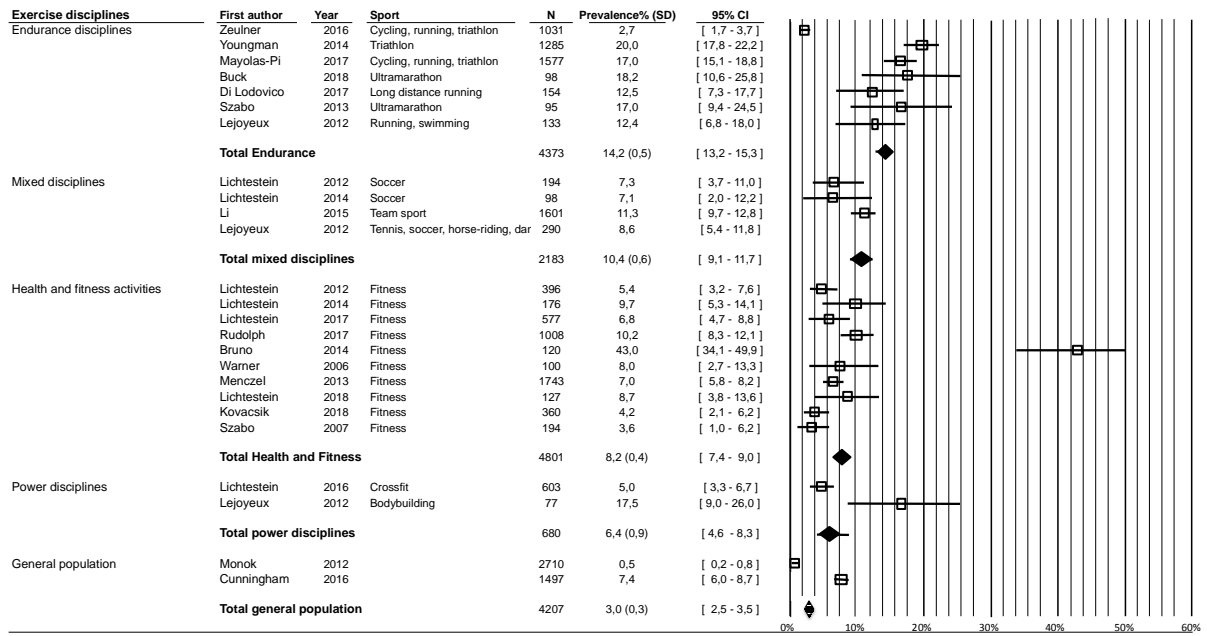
| Exercise disciplines | First author | Year | Sport | N | Prevalence% (SD) | 95% CI |
|---|---|---|---|---|---|---|
| Endurance disciplines | Zeulner | 2016 | Cycling, running, triathlon | 1031 | 2,7 | [ 1,7 - 3,7 ] |
| | Youngman | 2014 | Triathlon | 1285 | 20,0 | [ 17,8 - 22,2 ] |
| | Mayolas-Pi | 2017 | Cycling, running, triathlon | 1577 | 17,0 | [ 15,1 - 18,8 ] |
| | Buck | 2018 | Ultramarathon | 98 | 18,2 | [ 10,6 - 25,8 ] |
| | Di Lodovico | 2017 | Long distance running | 154 | 12,5 | [ 7,3 - 17,7 ] |
| | Szabo | 2013 | Ultramarathon | 95 | 17,0 | [ 9,4 - 24,5 ] |
| | Lejoyeux | 2012 | Running, swimming | 133 | 12,4 | [ 6,8 - 18,0 ] |
| | Total Endurance | | | 4373 | 14,2 (0,5) | [ 13,2 - 15,3 ] |
| Mixed disciplines | Lichtestein | 2012 | Soccer | 194 | 7,3 | [ 3,7 - 11,0 ] |
| | Lichtestein | 2014 | Soccer | 98 | 7,1 | [ 2,0 - 12,2 ] |
| | Li | 2015 | Team sport | 1601 | 11,3 | [ 9,7 - 12,8 ] |
| | Lejoyeux | 2012 | Tennis, soccer, horse-riding, dar | 290 | 8,6 | [ 5,4 - 11,8 ] |
| | Total mixed disciplines | | | 2183 | 10,4 (0,6) | [ 9,1 - 11,7 ] |
| Health and fitness activities | Lichtestein | 2012 | Fitness | 396 | 5,4 | [ 3,2 - 7,6 ] |
| | Lichtestein | 2014 | Fitness | 176 | 9,7 | [ 5,3 - 14,1 ] |
| | Lichtestein | 2017 | Fitness | 577 | 6,8 | [ 4,7 - 8,8 ] |
| | Rudolph | 2017 | Fitness | 1008 | 10,2 | [ 8,3 - 12,1 ] |
| | Bruno | 2014 | Fitness | 120 | 43,0 | [ 34,1 - 49,9 ] |
| | Warner | 2006 | Fitness | 100 | 8,0 | [ 2,7 - 13,3 ] |
| | Menczel | 2013 | Fitness | 1743 | 7,0 | [ 5,8 - 8,2 ] |
| | Lichtestein | 2018 | Fitness | 127 | 8,7 | [ 3,8 - 13,6 ] |
| | Kovacsik | 2018 | Fitness | 360 | 4,2 | [ 2,1 - 6,2 ] |
| | Szabo | 2007 | Fitness | 194 | 3,6 | [ 1,0 - 6,2 ] |
| | Total Health and Fitness | | | 4801 | 8,2 (0,4) | [ 7,4 - 9,0 ] |
| Power disciplines | Lichtestein | 2016 | Crossfit | 603 | 5,0 | [ 3,3 - 6,7 ] |
| | Lejoyeux | 2012 | Bodybuilding | 77 | 17,5 | [ 9,0 - 26,0 ] |
| | Total power disciplines | | | 680 | 6,4 (0,9) | [ 4,6 - 8,3 ] |
| General population | Monok | 2012 | | 2710 | 0,5 | [ 0,2 - 0,8 ] |
| | Cunningham | 2016 | | 1497 | 7,4 | [ 6,0 - 8,7 ] |
| | Total general population | | | 4207 | 3,0 (0,3) | [ 2,5 - 3,5 ] |

0% 10% 20% 30% 40% 50% 60%